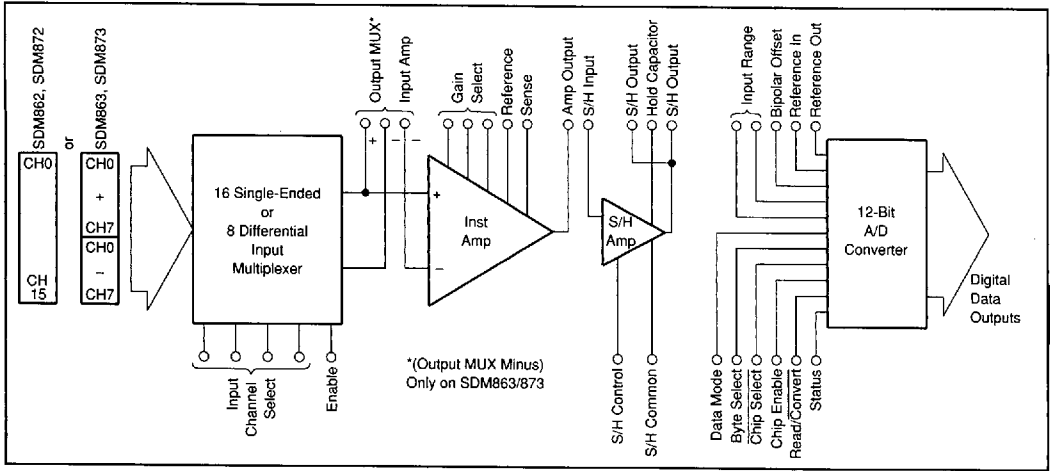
SDM862, SDM872

or

SDM863, SDM873

CH0

CH 15

CH0

+

CH7

CH0

–

CH7

16 Single-Ended or 8 Differential Input Multiplexer

Input Channel Select

Enable

Output MUX*

Input Amp

+

–

–

Gain Select

Reference

Sense

Amp Output

+

–

Inst Amp

*(Output MUX Minus) Only on SDM863/873

S/H Input

S/H Output

Hold Capacitor

S/H Output

S/H Amp

S/H Control

S/H Common

Input Range

Bipolar Offset

Reference In

Reference Out

12-Bit A/D Converter

Digital Data Outputs

Data Mode

Byte Select

$\overline{\text{Chip Select}}$

Chip Enable

Read/$\overline{\text{Convert}}$

Status